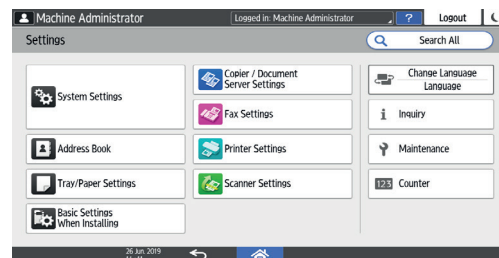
Machine Administrator

Logged in: Machine Administrator

?

Logout

Settings

Search All

System Settings

Copier / Document Server Settings

Change Language
Language

Fax Settings

Inquiry

Address Book

Printer Settings

Maintenance

Tray/Paper Settings

Scanner Settings

123 Counter

Basic Settings When Installing

26 Jun 2019